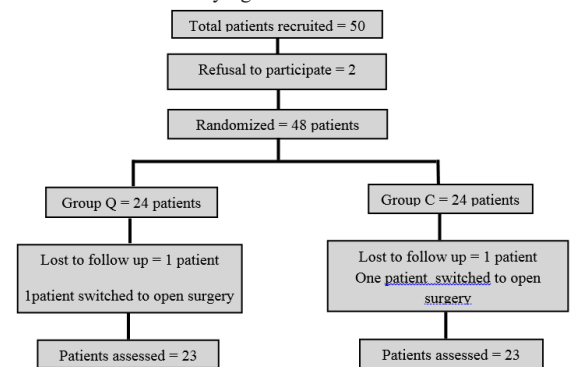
Total patients recruited = 50

Refusal to participate = 2

Randomized = 48 patients

Group Q = 24 patients

Group C = 24 patients

Lost to follow up = 1 patient

1patient switched to open surgery

Lost to follow up = 1 patient
One patient switched to open surgery

Patients assessed = 23

Patients assessed = 23